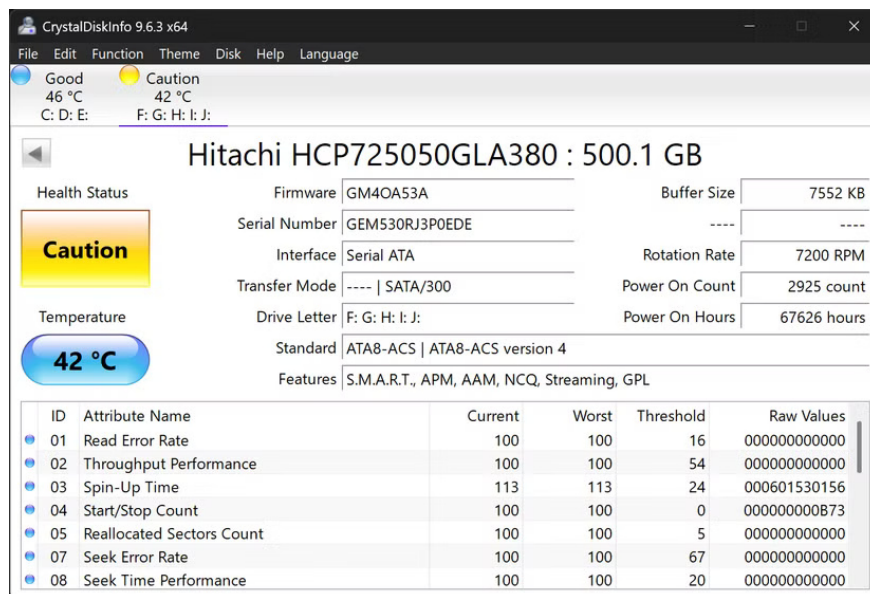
CrystalDiskInfo 9.6.3 x64

File Edit Function Theme Disk Help Language

Good
46 °C
C: D: E:

Caution
42 °C
F: G: H: I: J:

Hitachi HCP725050GLA380 : 500.1 GB

Health Status

Caution

Temperature

42 °C

Firmware GM4OA53A
Serial Number GEM530RJ3P0EDE
Interface Serial ATA
Transfer Mode ---- | SATA/300
Drive Letter F: G: H: I: J:
Standard ATA8-ACS | ATA8-ACS version 4
Features S.M.A.R.T., APM, AAM, NCQ, Streaming, GPL

Buffer Size 7552 KB
---- ----
Rotation Rate 7200 RPM
Power On Count 2925 count
Power On Hours 67626 hours

| ID | Attribute Name | Current | Worst | Threshold | Raw Values |
|---|---|---|---|---|---|
| 01 | Read Error Rate | 100 | 100 | 16 | 000000000000 |
| 02 | Throughput Performance | 100 | 100 | 54 | 000000000000 |
| 03 | Spin-Up Time | 113 | 113 | 24 | 000601530156 |
| 04 | Start/Stop Count | 100 | 100 | 0 | 000000000B73 |
| 05 | Reallocated Sectors Count | 100 | 100 | 5 | 000000000000 |
| 07 | Seek Error Rate | 100 | 100 | 67 | 000000000000 |
| 08 | Seek Time Performance | 100 | 100 | 20 | 000000000000 |